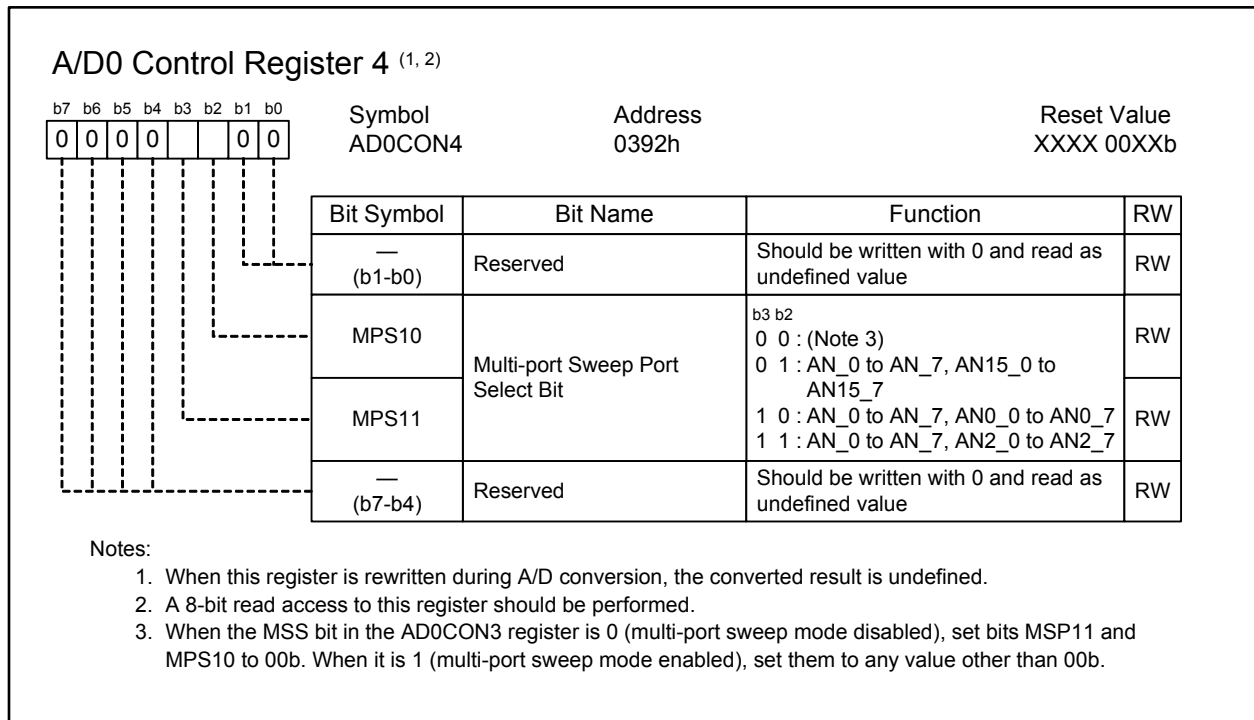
A/D0 Control Register 4 (1, 2)

b7 b6 b5 b4 b3 b2 b1 b0
0 0 0 0 0 0

Symbol
AD0CON4

Address
0392h

Reset Value
XXXX 00XXb

| Bit Symbol | Bit Name | Function | RW |
|---|---|---|---|
| — (b1-b0) | Reserved | Should be written with 0 and read as undefined value | RW |
| MPS10 | Multi-port Sweep Port Select Bit | b3 b2<br>0 0 : (Note 3)<br>0 1 : AN_0 to AN_7, AN15_0 to AN15_7 | RW |
| MPS11 | | 1 0 : AN_0 to AN_7, AN0_0 to AN0_7<br>1 1 : AN_0 to AN_7, AN2_0 to AN2_7 | RW |
| — (b7-b4) | Reserved | Should be written with 0 and read as undefined value | RW |

Notes:
1. When this register is rewritten during A/D conversion, the converted result is undefined.
2. A 8-bit read access to this register should be performed.
3. When the MSS bit in the AD0CON3 register is 0 (multi-port sweep mode disabled), set bits MSP11 and MPS10 to 00b. When it is 1 (multi-port sweep mode enabled), set them to any value other than 00b.